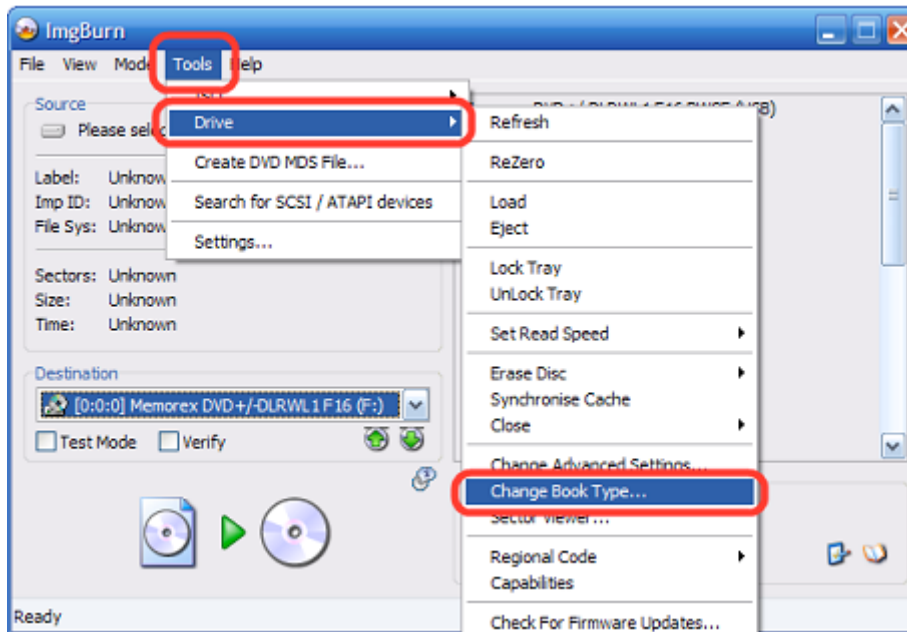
ImgBurn

File View Mode Tools Help

Source

Please sel

Label: Unknown
Imp ID: Unknown
File Sys: Unknown

Sectors: Unknown
Size: Unknown
Time: Unknown

Destination

[0:0:0] Memorex DVD+/-DLRWL1 F16 (F:)

Test Mode Verify

Ready

ISO

Drive

Create DVD MDS File...

Search for SCSI / ATAPI devices

Settings...

Refresh

ReZero

Load
Eject

Lock Tray
UnLock Tray

Set Read Speed

Erase Disc
Synchronise Cache
Close

Change Advanced Settings...
Change Book Type...
Sector Viewer...

Regional Code
Capabilities

Check For Firmware Updates...